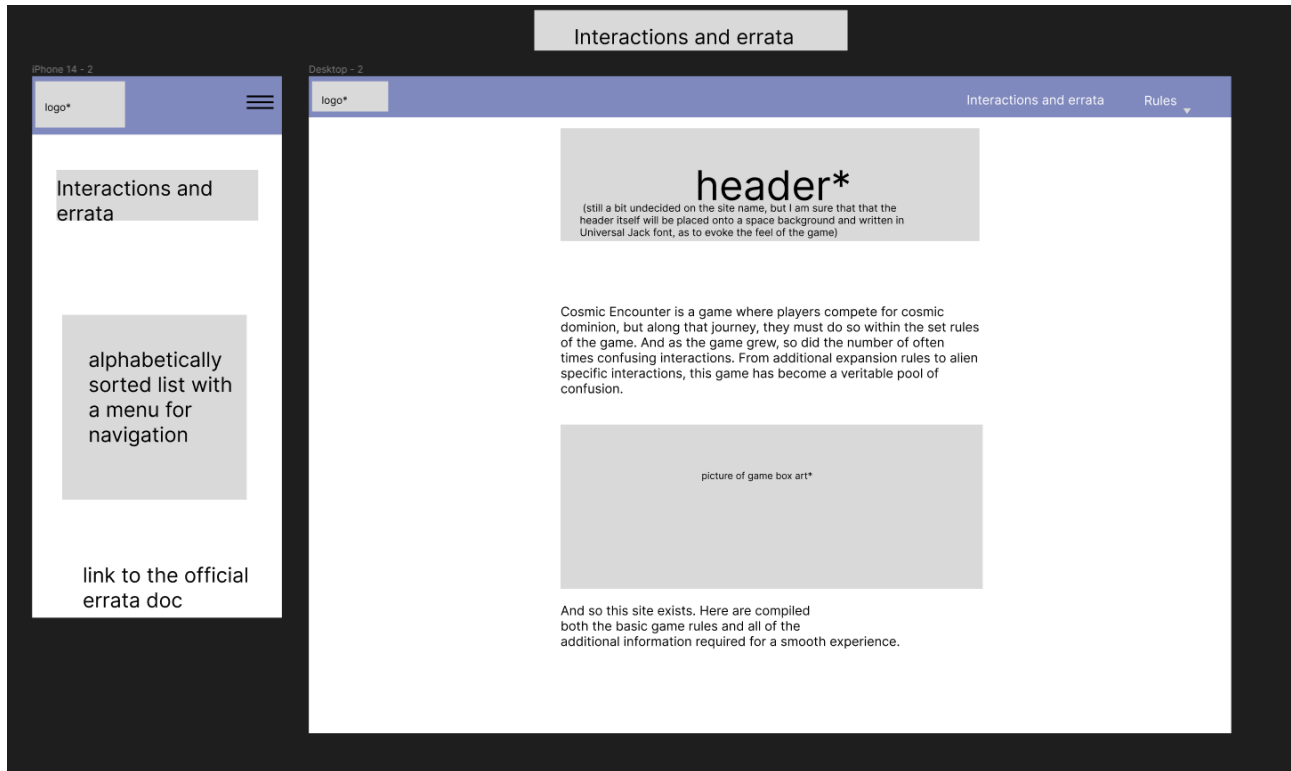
Interactions and errata

iPhone 14 - 2

logo*

Interactions and errata

alphabetically sorted list with a menu for navigation

link to the official errata doc

Desktop - 2

logo*

Interactions and errata

Rules

header*

(still a bit undecided on the site name, but I am sure that that the header itself will be placed onto a space background and written in Universal Jack font, as to evoke the feel of the game)

Cosmic Encounter is a game where players compete for cosmic dominion, but along that journey, they must do so within the set rules of the game. And as the game grew, so did the number of often times confusing interactions. From additional expansion rules to alien specific interactions, this game has become a veritable pool of confusion.

picture of game box art*

And so this site exists. Here are compiled both the basic game rules and all of the additional information required for a smooth experience.